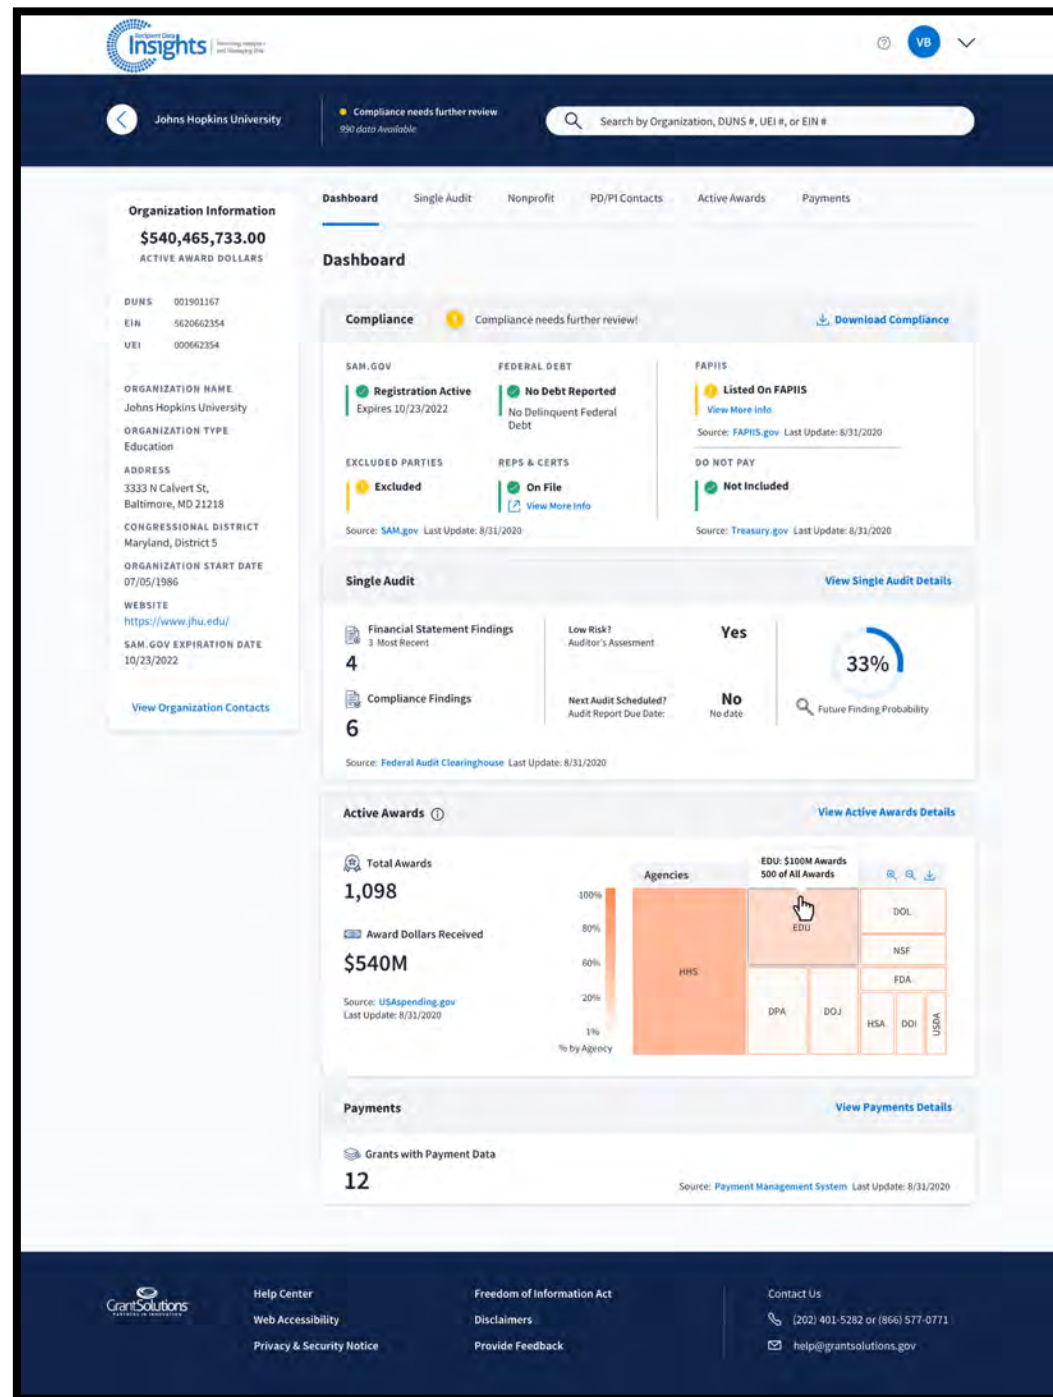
Recipient Data Insights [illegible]

VB

Johns Hopkins University

Compliance needs further review
990 data Available

Search by Organization, DUNS #, UEI #, or EIN #

Organization Information
$540,465,733.00
ACTIVE AWARD DOLLARS

DUNS 001901167
EIN 5620662354
UEI 000662354

ORGANIZATION NAME
Johns Hopkins University
ORGANIZATION TYPE
Education
ADDRESS
3333 N Calvert St, Baltimore, MD 21218
CONGRESSIONAL DISTRICT
Maryland, District 5
ORGANIZATION START DATE
07/05/1986
WEBSITE
https://www.jhu.edu/
SAM.GOV EXPIRATION DATE
10/23/2022

View Organization Contacts

Dashboard Single Audit Nonprofit PD/PI Contacts Active Awards Payments

Dashboard

Compliance
Compliance needs further review!
Download Compliance

SAM.GOV
Registration Active
Expires 10/23/2022

FEDERAL DEBT
No Debt Reported
No Delinquent Federal Debt

FAPIIS
Listed On FAPIIS
View More Info
Source: FAPIIS.gov Last Update: 8/31/2020

EXCLUDED PARTIES
Excluded

REPS & CERTS
On File
View More Info

DO NOT PAY
Not Included

Source: SAM.gov Last Update: 8/31/2020
Source: Treasury.gov Last Update: 8/31/2020

Single Audit
View Single Audit Details

Financial Statement Findings
3 Most Recent
4

Compliance Findings
6

Low Risk?
Auditor's Assesment
Yes

Next Audit Scheduled?
Audit Report Due Date:
No
No date

33%
Future Finding Probability

Source: Federal Audit Clearinghouse Last Update: 8/31/2020

Active Awards
View Active Awards Details

Total Awards
1,098

Award Dollars Received
$540M

Source: USAspending.gov
Last Update: 8/31/2020

100%
80%
60%
20%
1%
% by Agency

Agencies
EDU: $100M Awards
500 of All Awards

HHS
EDU
DOL
NSF
FDA
DPA
DOJ
HSA
DOI
USDA

Payments
View Payments Details

Grants with Payment Data
12

Source: Payment Management System Last Update: 8/31/2020

GrantSolutions
Help Center
Web Accessibility
Privacy & Security Notice
Freedom of Information Act
Disclaimers
Provide Feedback
Contact Us
(202) 401-5282 or (866) 577-0771
help@grantsolutions.gov